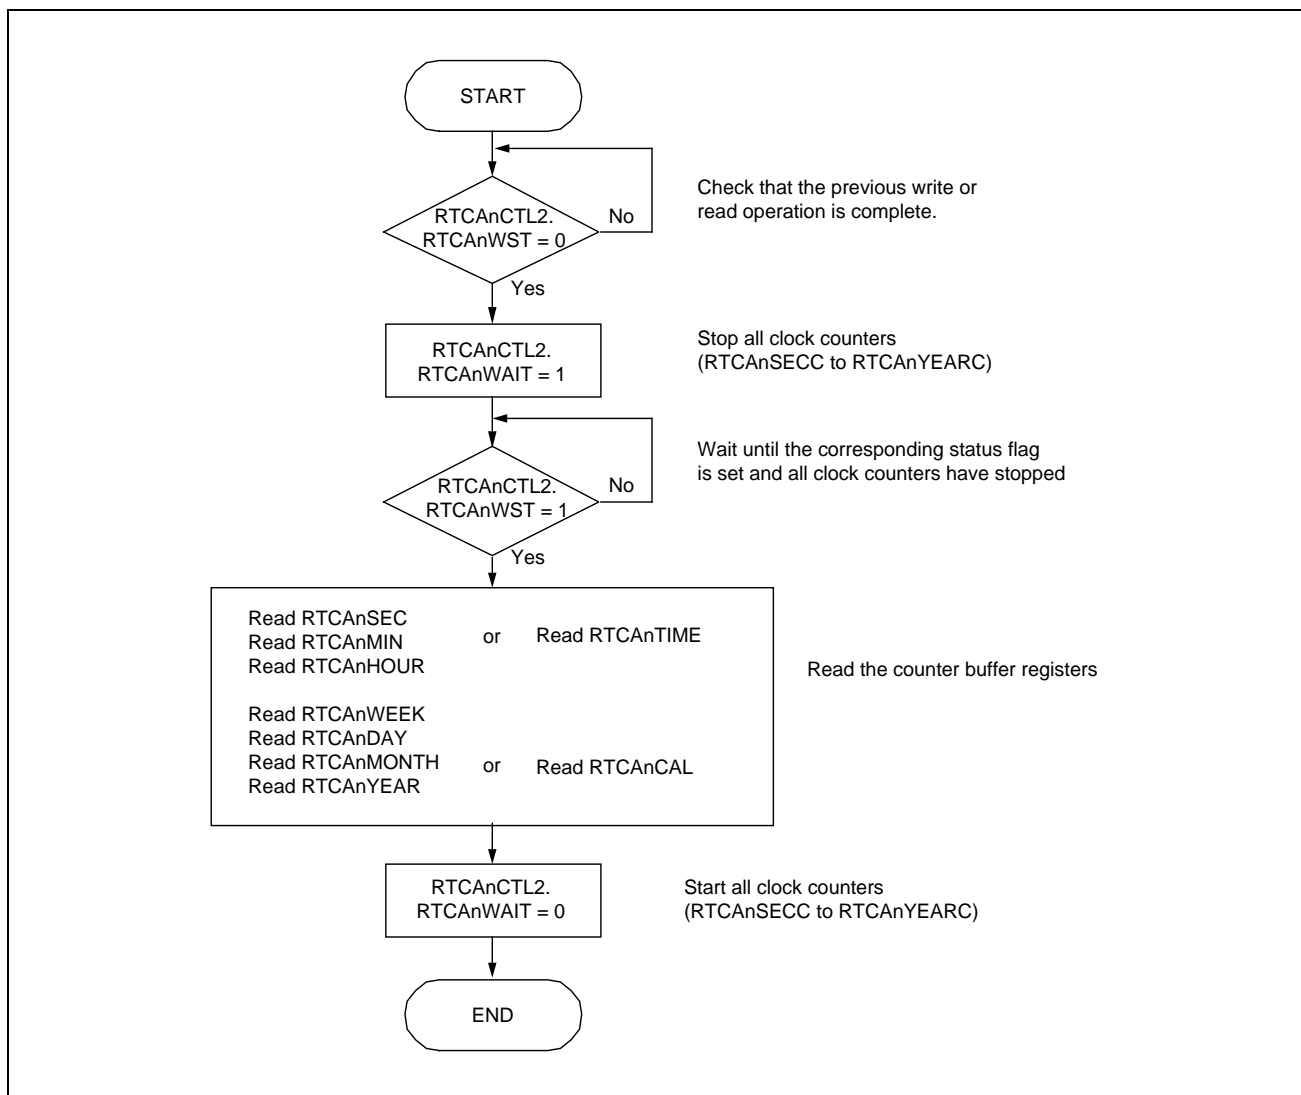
START

RTCAnCTL2.
RTCAnWST = 0

No

Check that the previous write or read operation is complete.

Yes

RTCAnCTL2.
RTCAnWAIT = 1

Stop all clock counters (RTCAnSECC to RTCAnYEARC)

Wait until the corresponding status flag is set and all clock counters have stopped

RTCAnCTL2.
RTCAnWST = 1

No

Yes

Read RTCAnSEC
Read RTCAnMIN
Read RTCAnHOUR

or

Read RTCAnTIME

Read the counter buffer registers

Read RTCAnWEEK
Read RTCAnDAY
Read RTCAnMONTH
Read RTCAnYEAR

or

Read RTCAnCAL

RTCAnCTL2.
RTCAnWAIT = 0

Start all clock counters (RTCAnSECC to RTCAnYEARC)

END